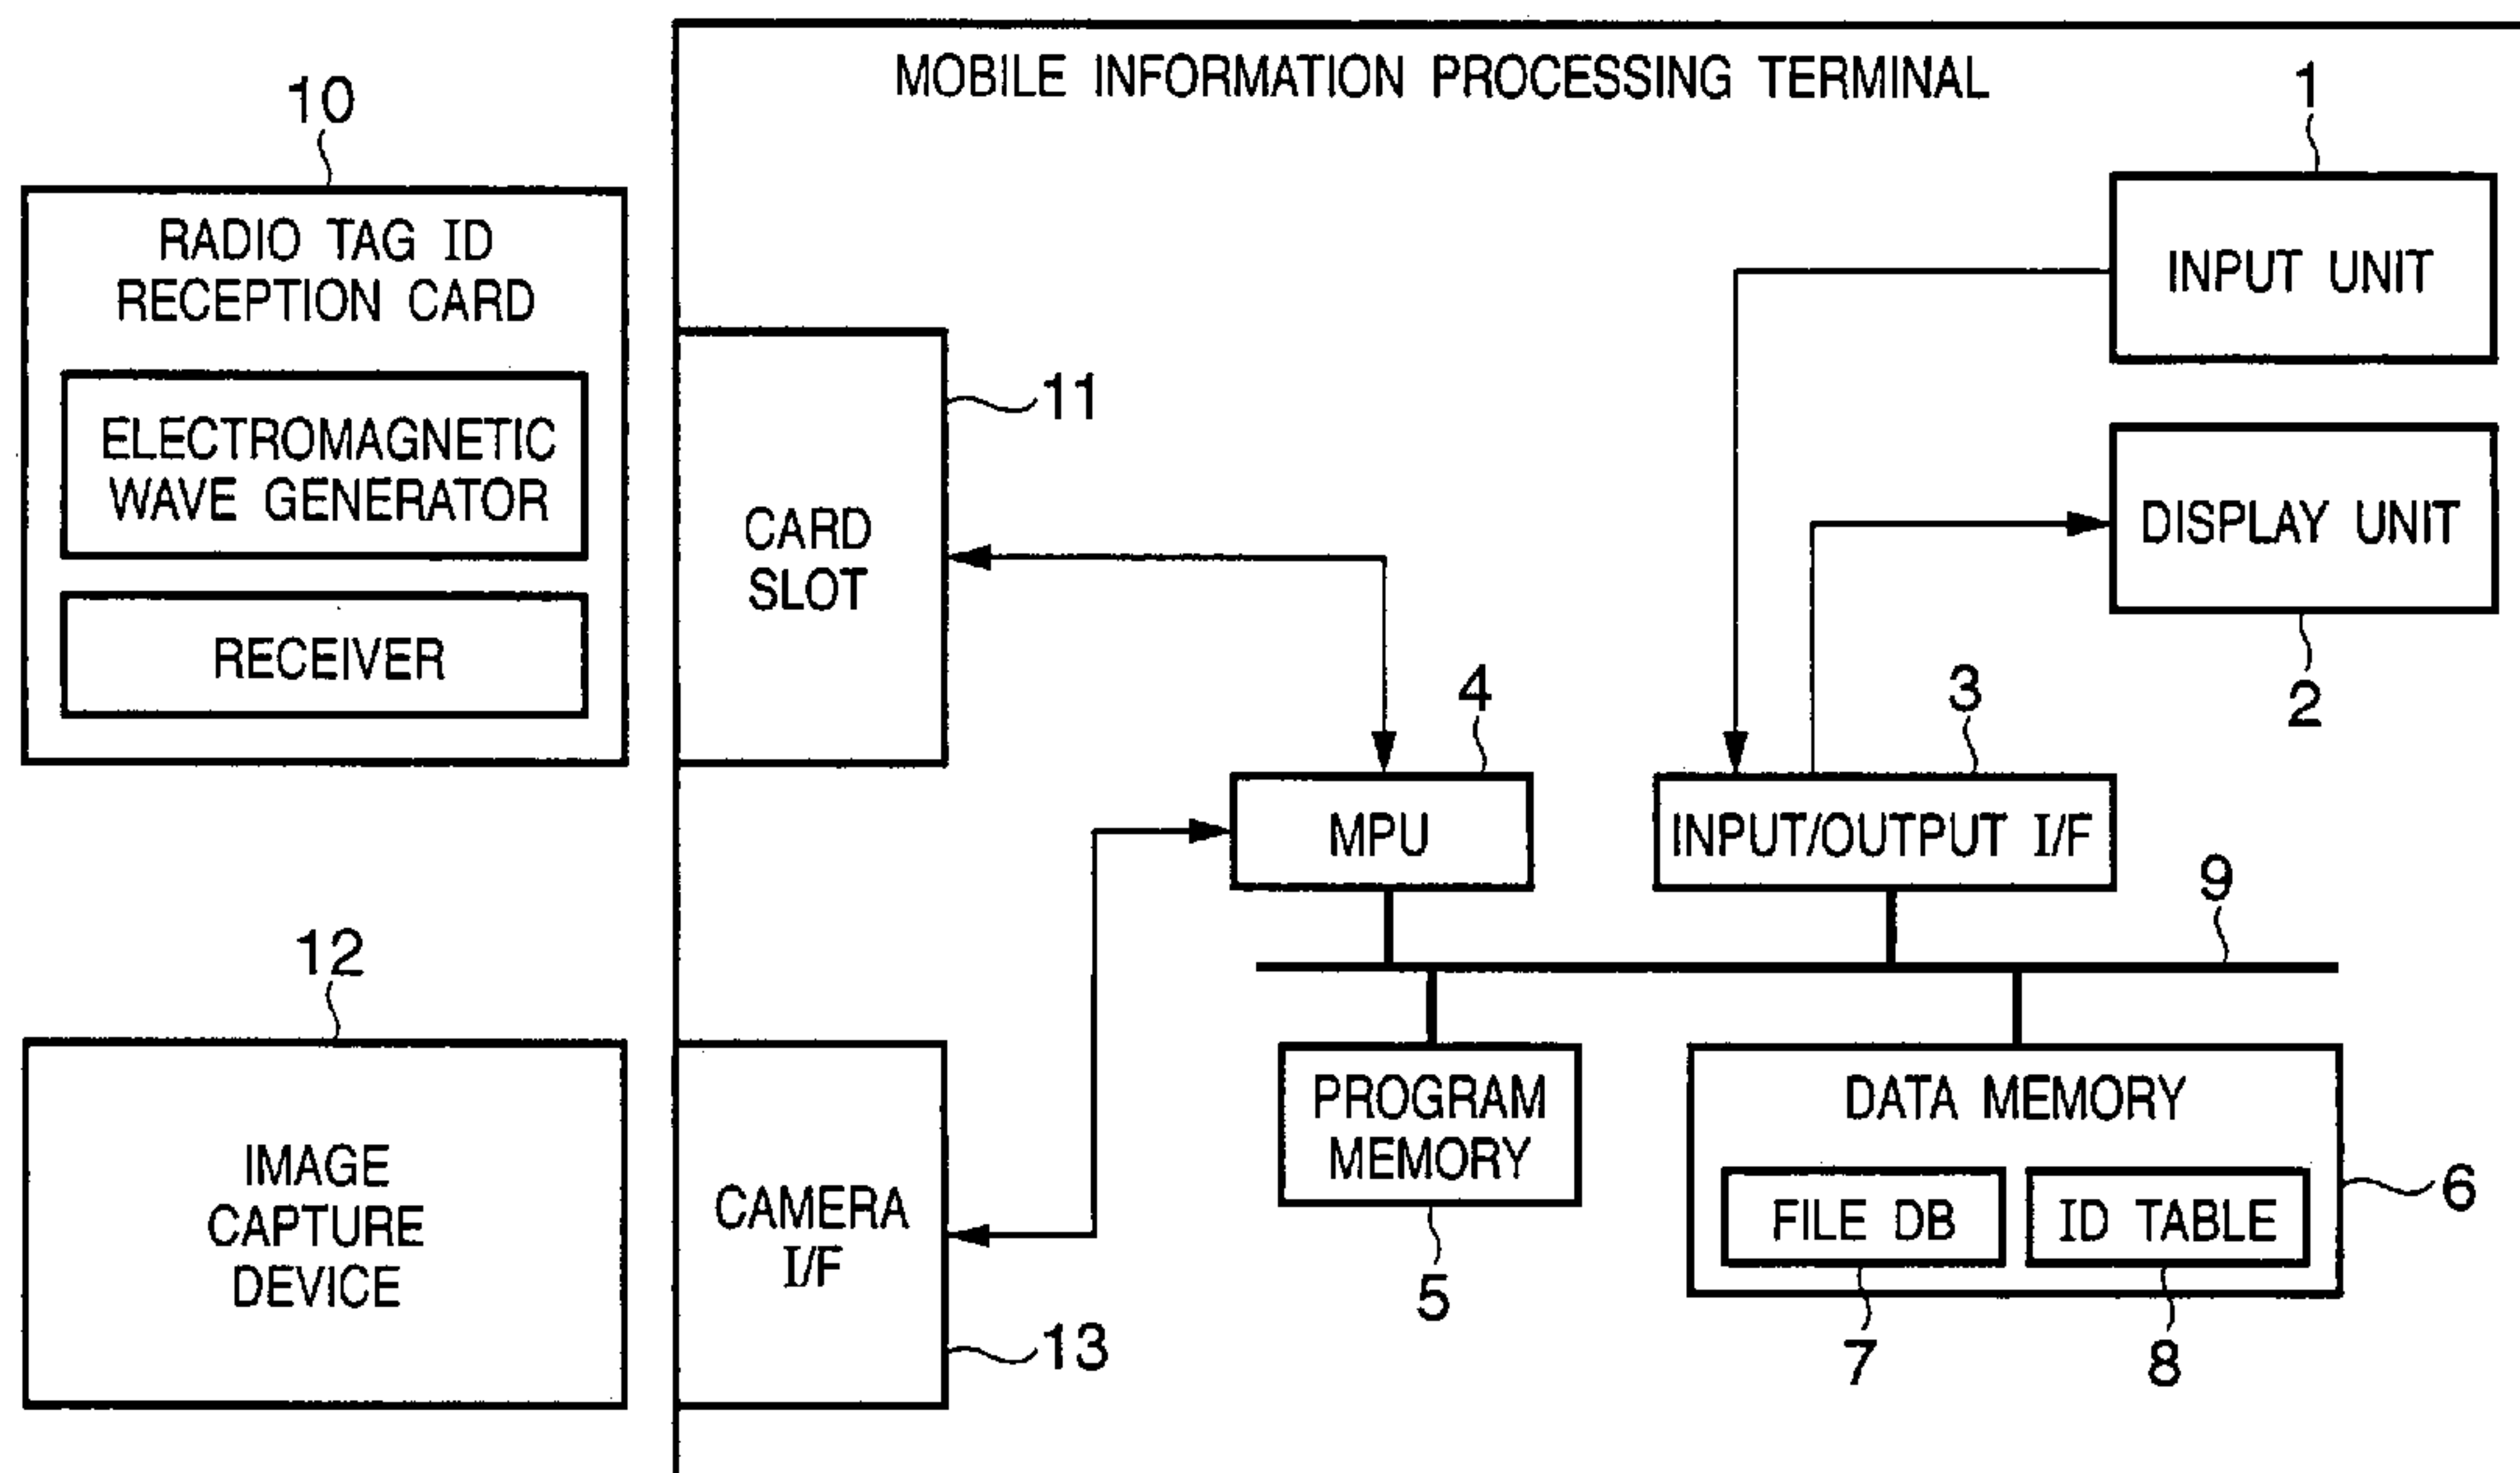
10

RADIO TAG ID RECEPTION CARD

ELECTROMAGNETIC WAVE GENERATOR

RECEIVER

12

IMAGE CAPTURE DEVICE

MOBILE INFORMATION PROCESSING TERMINAL

CARD SLOT

11

CAMERA I/F

13

1

INPUT UNIT

DISPLAY UNIT

2

4

MPU

3

INPUT/OUTPUT I/F

9

PROGRAM MEMORY

5

DATA MEMORY

FILE DB

ID TABLE

6

7

8